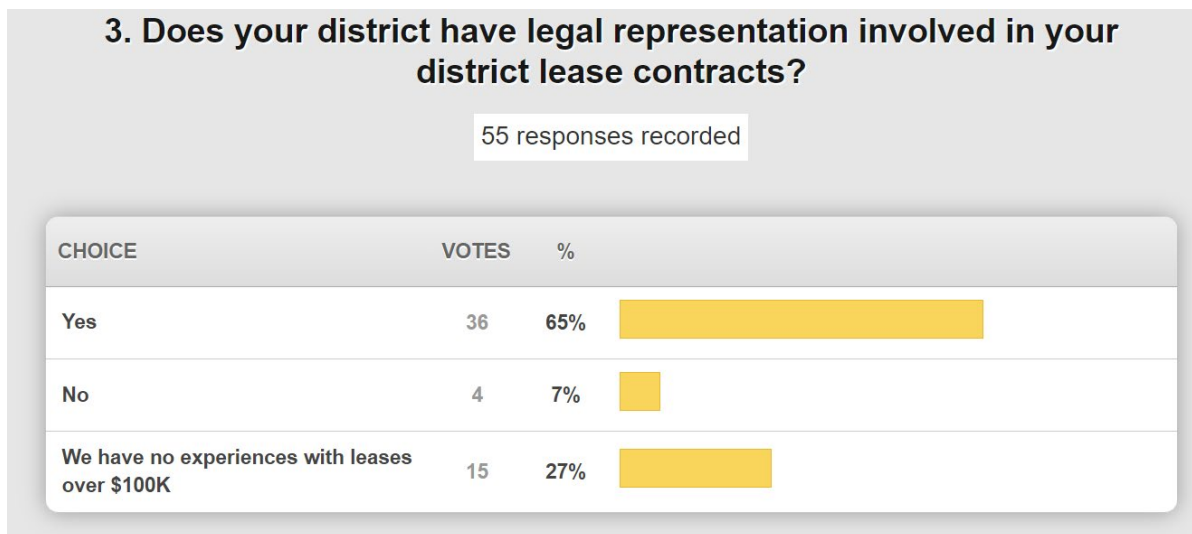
3. Does your district have legal representation involved in your district lease contracts?

55 responses recorded

| CHOICE | VOTES | % |
|---|---|---|
| Yes | 36 | 65% |
| No | 4 | 7% |
| We have no experiences with leases over \$100K | 15 | 27% |